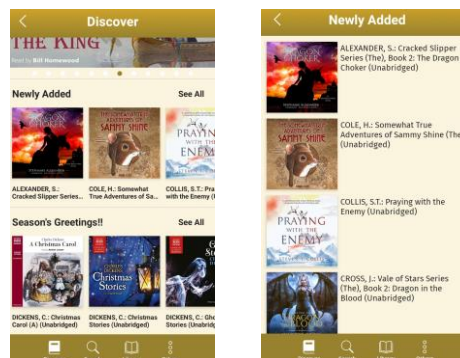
<
Discover

THE KING
by Bill Homewood

Newly Added
See All

ALEXANDER, S.: Cracked Slipper Series...

COLE, H.: Somewhat True Adventures of Sa...

PRAYING WITH THE ENEMY
COLLIS, S.T.: Praying with the Enemy (U...

Season's Greetings!!
See All

A Christmas Carol
DICKENS, C.: Christmas Carol (A) (Unabridged)

Christmas Stories
DICKENS, C.: Christmas Stories (Unabridged)

DICKENS, C.: Gh...

<
Newly Added

ALEXANDER, S.: Cracked Slipper Series (The), Book 2: The Dragon Choker (Unabridged)

SAMMY SHINE
COLE, H.: Somewhat True Adventures of Sammy Shine (The) (Unabridged)

PRAYING WITH THE ENEMY
COLLIS, S.T.: Praying with the Enemy (Unabridged)

CROSS, J.: Vale of Stars Series (The), Book 2: Dragon in the Blood (Unabridged)